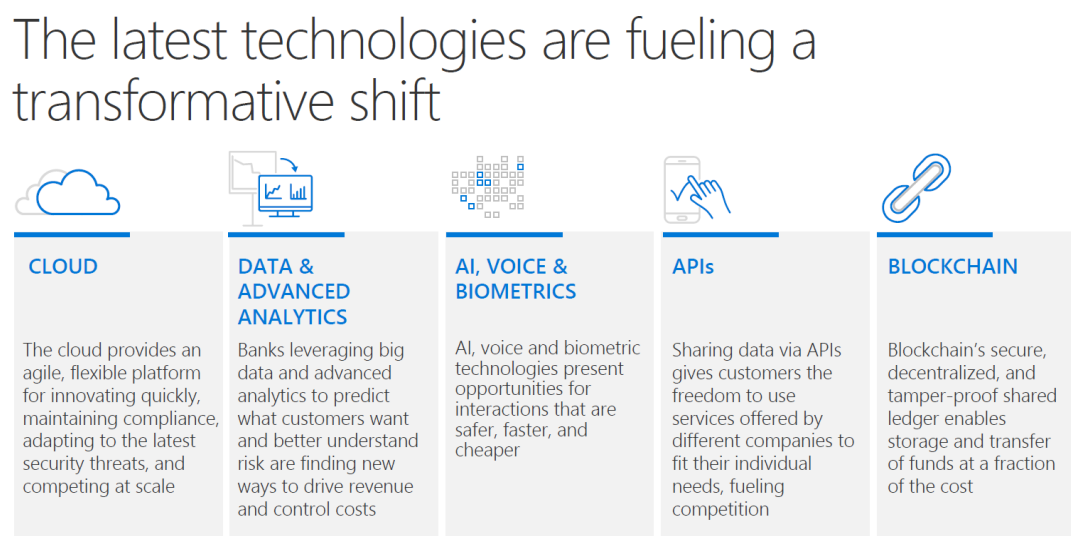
The latest technologies are fueling a transformative shift

CLOUD

The cloud provides an agile, flexible platform for innovating quickly, maintaining compliance, adapting to the latest security threats, and competing at scale

DATA & ADVANCED ANALYTICS

Banks leveraging big data and advanced analytics to predict what customers want and better understand risk are finding new ways to drive revenue and control costs

AI, VOICE & BIOMETRICS

AI, voice and biometric technologies present opportunities for interactions that are safer, faster, and cheaper

APIs

Sharing data via APIs gives customers the freedom to use services offered by different companies to fit their individual needs, fueling competition

BLOCKCHAIN

Blockchain's secure, decentralized, and tamper-proof shared ledger enables storage and transfer of funds at a fraction of the cost